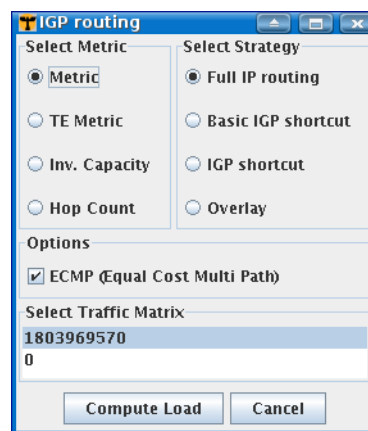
IGP routing

Select Metric

Metric

TE Metric

Inv. Capacity

Hop Count

Select Strategy

Full IP routing

Basic IGP shortcut

IGP shortcut

Overlay

Options

ECMP (Equal Cost Multi Path)

Select Traffic Matrix

1803969570

0

Compute Load

Cancel